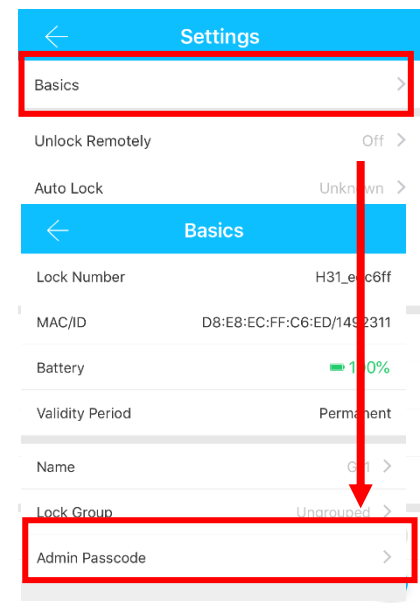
Settings

Basics

Unlock Remotely Off

Auto Lock Unknown

Basics

Lock Number H31_e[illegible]c6ff

MAC/ID D8:E8:EC:FF:C6:ED/1492311

Battery 1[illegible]0%

Validity Period Permanent

Name G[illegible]1

Lock Group Ungrouped

Admin Passcode